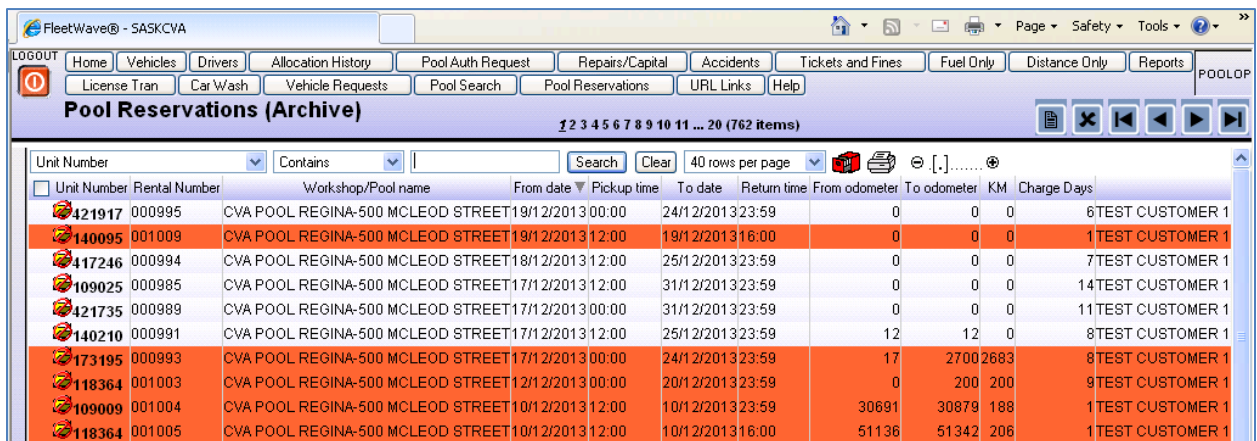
FleetWave® - SASKCVA

Page ▾ Safety ▾ Tools ▾

LOGOUT

Home | Vehicles | Drivers | Allocation History | Pool Auth Request | Repairs/Capital | Accidents | Tickets and Fines | Fuel Only | Distance Only | Reports | POOLOP

License Tran | Car Wash | Vehicle Requests | Pool Search | Pool Reservations | URL Links | Help

Pool Reservations (Archive)

1 2 3 4 5 6 7 8 9 10 11 ... 20 (762 items)

Unit Number | Contains | Search | Clear | 40 rows per page

| Unit Number | Rental Number | Workshop/Pool name | From date | Pickup time | To date | Return time | From odometer | To odometer | KM | Charge Days | |
|---|---|---|---|---|---|---|---|---|---|---|---|
| 421917 | 000995 | CVA POOL REGINA-500 MCLEOD STREET | 19/12/2013 | 00:00 | 24/12/2013 | 23:59 | 0 | 0 | 0 | 6 | TEST CUSTOMER 1 |
| 140095 | 001009 | CVA POOL REGINA-500 MCLEOD STREET | 19/12/2013 | 12:00 | 19/12/2013 | 16:00 | 0 | 0 | 0 | 1 | TEST CUSTOMER 1 |
| 417246 | 000994 | CVA POOL REGINA-500 MCLEOD STREET | 18/12/2013 | 12:00 | 25/12/2013 | 23:59 | 0 | 0 | 0 | 7 | TEST CUSTOMER 1 |
| 109025 | 000985 | CVA POOL REGINA-500 MCLEOD STREET | 17/12/2013 | 12:00 | 31/12/2013 | 23:59 | 0 | 0 | 0 | 14 | TEST CUSTOMER 1 |
| 421735 | 000989 | CVA POOL REGINA-500 MCLEOD STREET | 17/12/2013 | 00:00 | 31/12/2013 | 23:59 | 0 | 0 | 0 | 11 | TEST CUSTOMER 1 |
| 140210 | 000991 | CVA POOL REGINA-500 MCLEOD STREET | 17/12/2013 | 12:00 | 25/12/2013 | 23:59 | 12 | 12 | 0 | 8 | TEST CUSTOMER 1 |
| 173195 | 000993 | CVA POOL REGINA-500 MCLEOD STREET | 17/12/2013 | 00:00 | 24/12/2013 | 23:59 | 17 | 2700 | 2683 | 8 | TEST CUSTOMER 1 |
| 118364 | 001003 | CVA POOL REGINA-500 MCLEOD STREET | 12/12/2013 | 00:00 | 20/12/2013 | 23:59 | 0 | 200 | 200 | 9 | TEST CUSTOMER 1 |
| 109009 | 001004 | CVA POOL REGINA-500 MCLEOD STREET | 10/12/2013 | 12:00 | 10/12/2013 | 23:59 | 30691 | 30879 | 188 | 1 | TEST CUSTOMER 1 |
| 118364 | 001005 | CVA POOL REGINA-500 MCLEOD STREET | 10/12/2013 | 12:00 | 10/12/2013 | 16:00 | 51136 | 51342 | 206 | 1 | TEST CUSTOMER 1 |